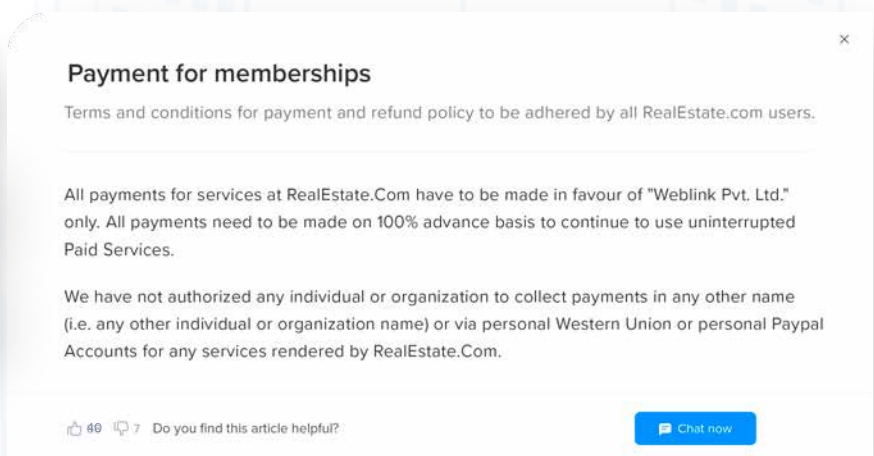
×

Payment for memberships

Terms and conditions for payment and refund policy to be adhered by all RealEstate.com users.

All payments for services at RealEstate.Com have to be made in favour of "Weblink Pvt. Ltd." only. All payments need to be made on 100% advance basis to continue to use uninterrupted Paid Services.

We have not authorized any individual or organization to collect payments in any other name (i.e. any other individual or organization name) or via personal Western Union or personal Paypal Accounts for any services rendered by RealEstate.Com.

40 7 Do you find this article helpful?

Chat now